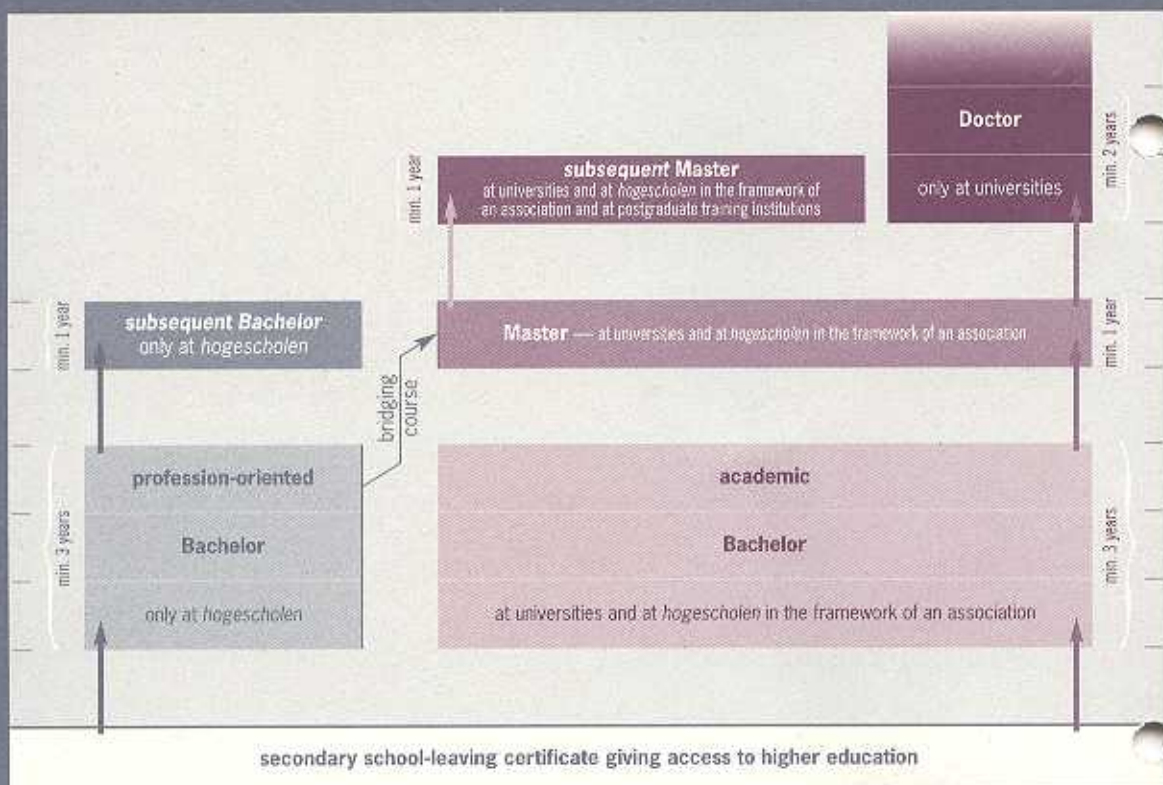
Doctor

only at universities

min. 2 years

min. 1 year

subsequent Master
at universities and at hogescholen in the framework of an association and at postgraduate training institutions

min. 1 year

subsequent Bachelor
only at hogescholen

Master — at universities and at hogescholen in the framework of an association

min. 1 year

bridging course

min. 3 years

profession-oriented

Bachelor

only at hogescholen

academic

Bachelor

at universities and at hogescholen in the framework of an association

min. 3 years

secondary school-leaving certificate giving access to higher education